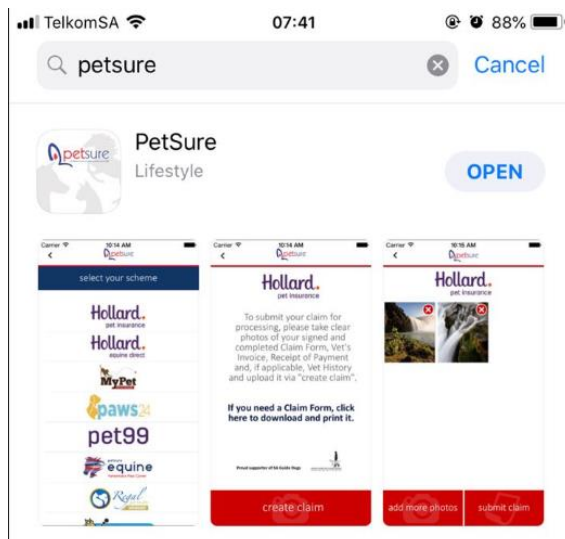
TelkomSA 07:41 88%

petsure

Cancel

petsure

PetSure

Lifestyle

OPEN

Carrier 10:14 AM

petsure

select your scheme

Hollard. pet insurance

Hollard. equine direct

MyPet

paws24

pet99

equine

Regal

Carrier 10:14 AM

petsure

Hollard. pet insurance

To submit your claim for processing, please take clear photos of your signed and completed Claim Form, Vet's Invoice, Receipt of Payment and, if applicable, Vet History and upload it via "create claim".

If you need a Claim Form, click here to download and print it.

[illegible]

create claim

Carrier 10:16 AM

petsure

Hollard. pet insurance

add more photos

submit claim